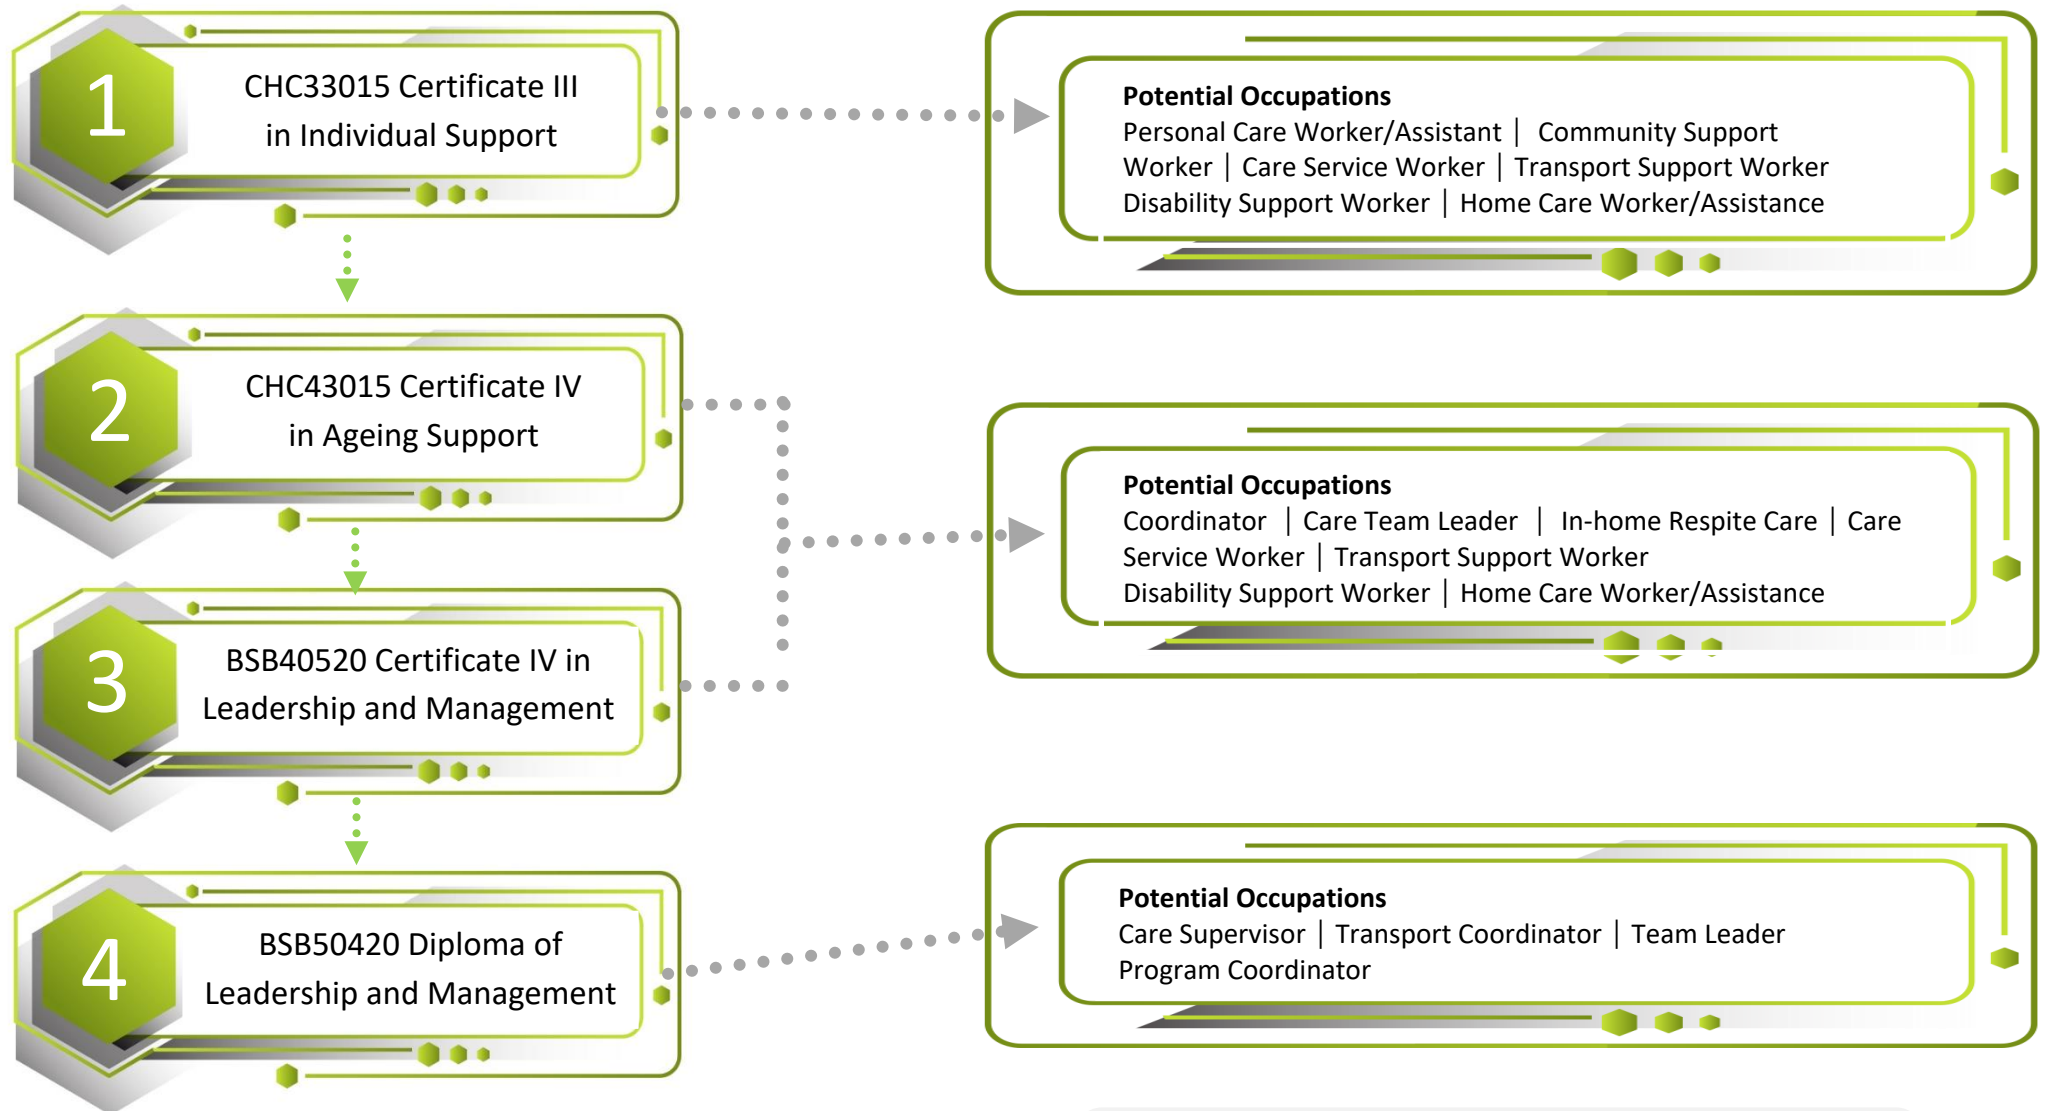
1
CHC33015 Certificate III in Individual Support

Potential Occupations
Personal Care Worker/Assistant | Community Support Worker | Care Service Worker | Transport Support Worker Disability Support Worker | Home Care Worker/Assistance

2
CHC43015 Certificate IV in Ageing Support

Potential Occupations
Coordinator | Care Team Leader | In-home Respite Care | Care Service Worker | Transport Support Worker Disability Support Worker | Home Care Worker/Assistance

3
BSB40520 Certificate IV in Leadership and Management

4
BSB50420 Diploma of Leadership and Management

Potential Occupations
Care Supervisor | Transport Coordinator | Team Leader Program Coordinator